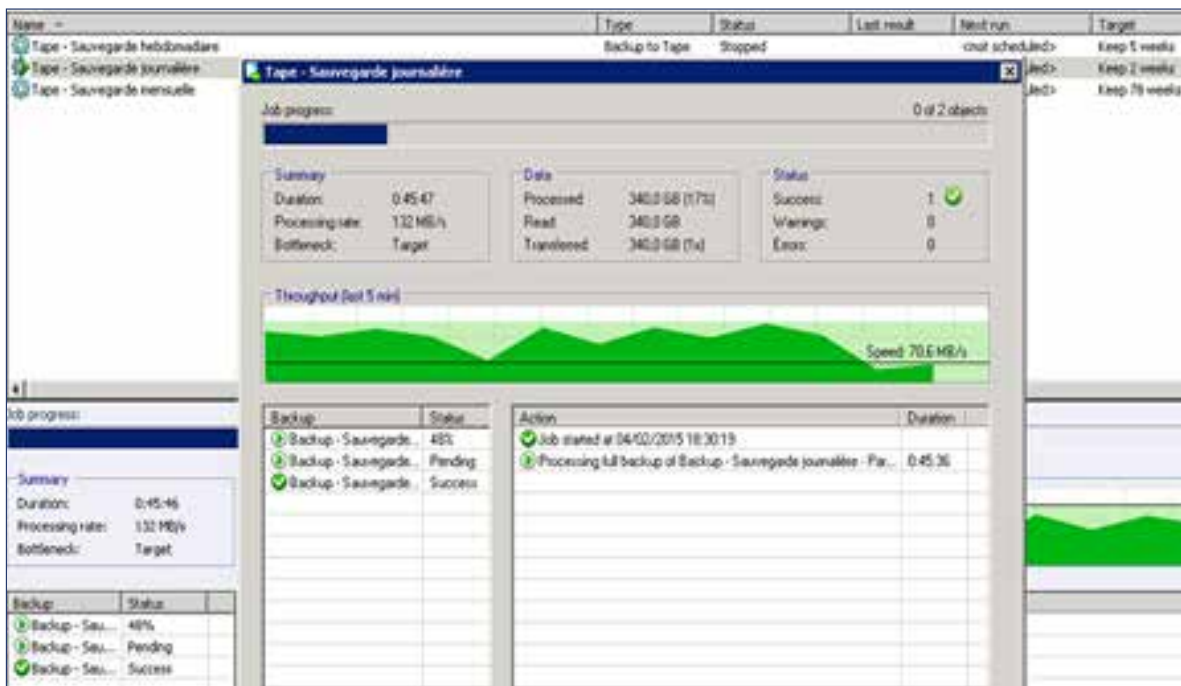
| Name | Type | Status | Last result | Next run | Target |
|---|---|---|---|---|---|
| Tape - Sauvegarde hebdomadaire | Backup to Tape | Stopped | | <not scheduled> | Keep 5 weeks |
| Tape - Sauvegarde journalière | | | | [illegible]led> | Keep 2 weeks |
| Tape - Sauvegarde mensuelle | | | | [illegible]led> | Keep 78 weeks |

Tape - Sauvegarde journalière

Job progress:

0 of 2 objects

Summary
Duration: 0:45:47
Processing rate: 132 MB/s
Bottleneck: Target

Data
Processed: 340.0 GB (17%)
Read: 340.0 GB
Transferred: 340.0 GB (1x)

Status
Success: 1
Warnings: 0
Errors: 0

Throughput (last 5 min)

Speed: 70.6 MB/s

| Backup | Status |
|---|---|
| Backup - Sauvegarde... | 48% |
| Backup - Sauvegarde... | Pending |
| Backup - Sauvegarde... | Success |

| Action | Duration |
|---|---|
| Job started at 04/02/2015 18:30:19 | |
| Processing full backup of Backup - Sauvegarde journalière - Par... | 0:45:36 |

Job progress:

Summary
Duration: 0:45:46
Processing rate: 132 MB/s
Bottleneck: Target

| Backup | Status |
|---|---|
| Backup - Sau... | 48% |
| Backup - Sau... | Pending |
| Backup - Sau... | Success |